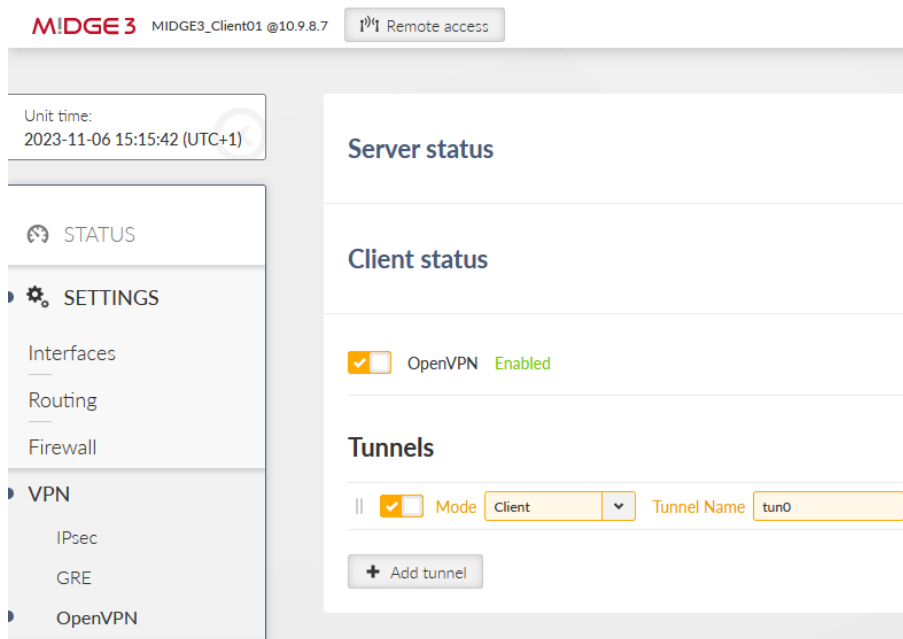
M!DGE 3 MIDGE3_Client01 @10.9.8.7 Remote access

Unit time:
2023-11-06 15:15:42 (UTC+1)

STATUS

SETTINGS

Interfaces

Routing

Firewall

VPN

IPsec

GRE

OpenVPN

Server status

Client status

OpenVPN Enabled

Tunnels

Mode Client Tunnel Name tun0

Add tunnel